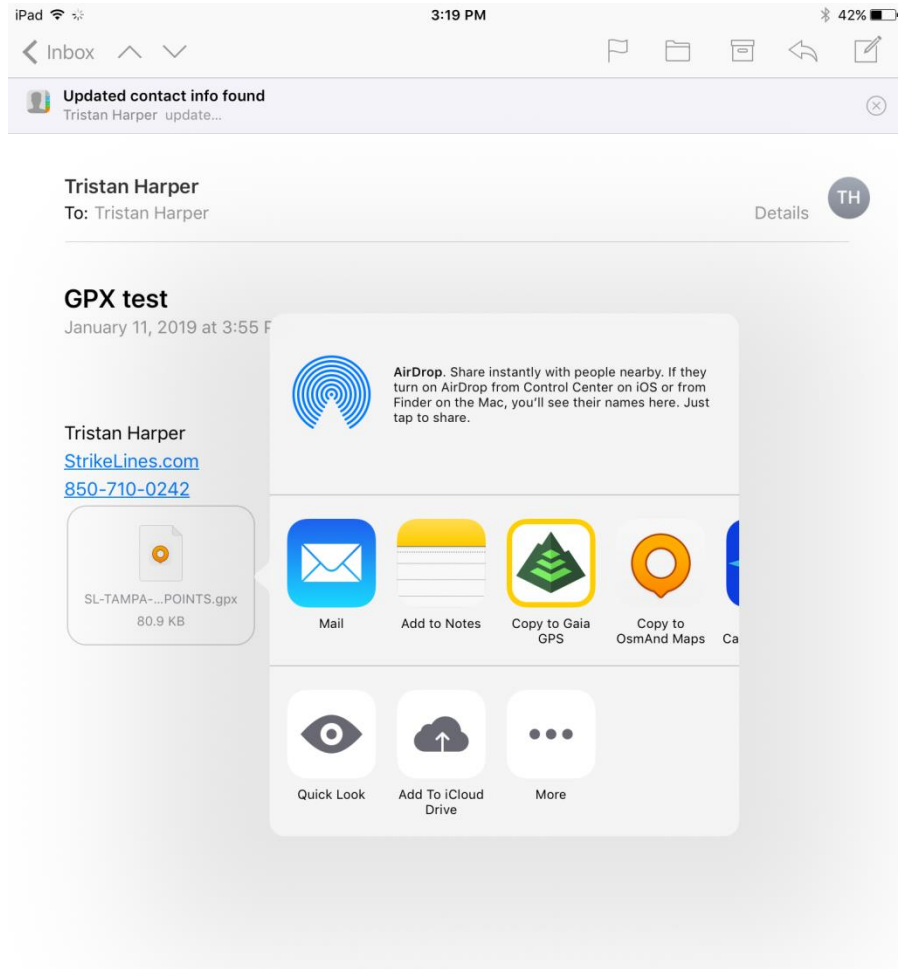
iPad 3:19 PM 42%

Inbox

Updated contact info found
Tristan Harper update...

Tristan Harper
To: Tristan Harper
Details
TH

GPX test
January 11, 2019 at 3:55 P

Tristan Harper
StrikeLines.com
850-710-0242

SL-TAMPA-...POINTS.gpx
80.9 KB

AirDrop. Share instantly with people nearby. If they turn on AirDrop from Control Center on iOS or from Finder on the Mac, you'll see their names here. Just tap to share.

Mail
Add to Notes
Copy to Gaia GPS
Copy to OsmAnd Maps
Ca

Quick Look
Add To iCloud Drive
More